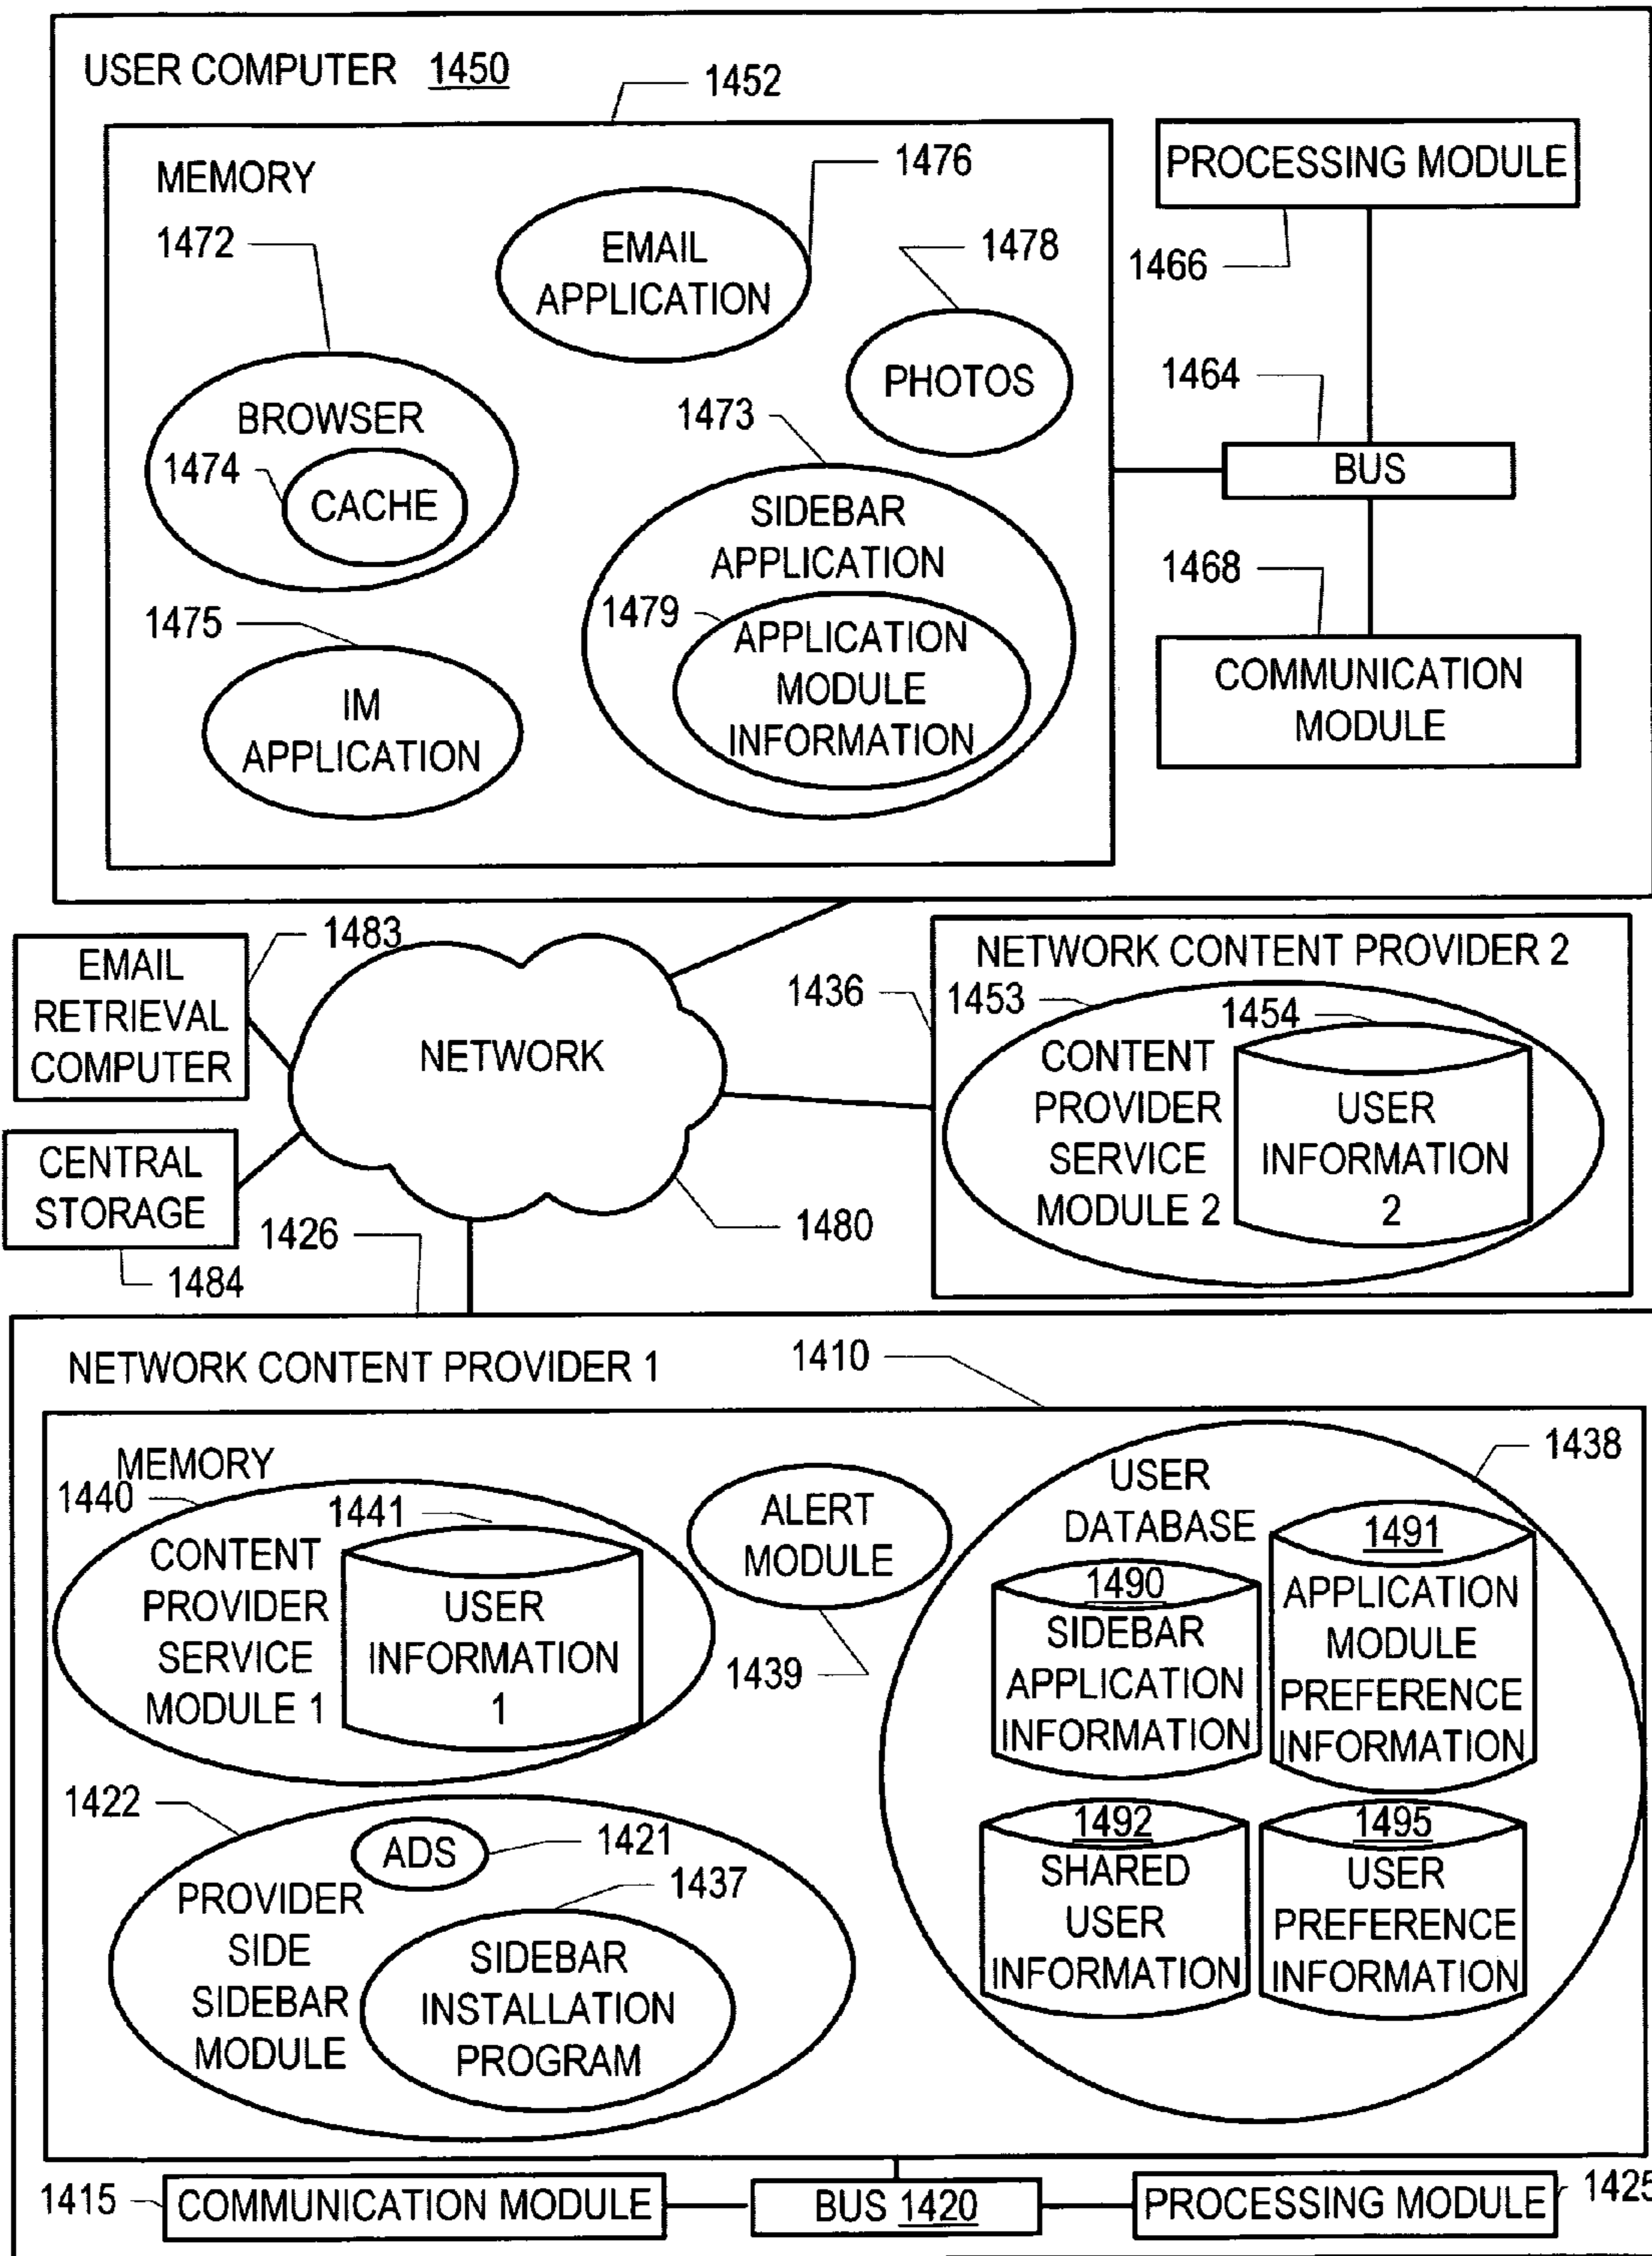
USER COMPUTER 1450

1452

MEMORY

1476

EMAIL APPLICATION

1478

PHOTOS

1472

BROWSER

1474

CACHE

1473

SIDEBAR APPLICATION

1479

APPLICATION MODULE INFORMATION

1475

IM APPLICATION

PROCESSING MODULE

1466

1464

BUS

1468

COMMUNICATION MODULE

EMAIL RETRIEVAL COMPUTER

1483

NETWORK

CENTRAL STORAGE

1484

1426

1480

1436

NETWORK CONTENT PROVIDER 2

1453

1454

CONTENT PROVIDER SERVICE MODULE 2

USER INFORMATION 2

NETWORK CONTENT PROVIDER 1

1410

MEMORY

1440

1441

CONTENT PROVIDER SERVICE MODULE 1

USER INFORMATION 1

ALERT MODULE

1439

1438

USER DATABASE

1490

SIDEBAR APPLICATION INFORMATION

1491

APPLICATION MODULE PREFERENCE INFORMATION

1492

SHARED USER INFORMATION

1495

USER PREFERENCE INFORMATION

1422

ADS

1421

1437

PROVIDER SIDE SIDEBAR MODULE

SIDEBAR INSTALLATION PROGRAM

1415

COMMUNICATION MODULE

BUS 1420

PROCESSING MODULE

1425